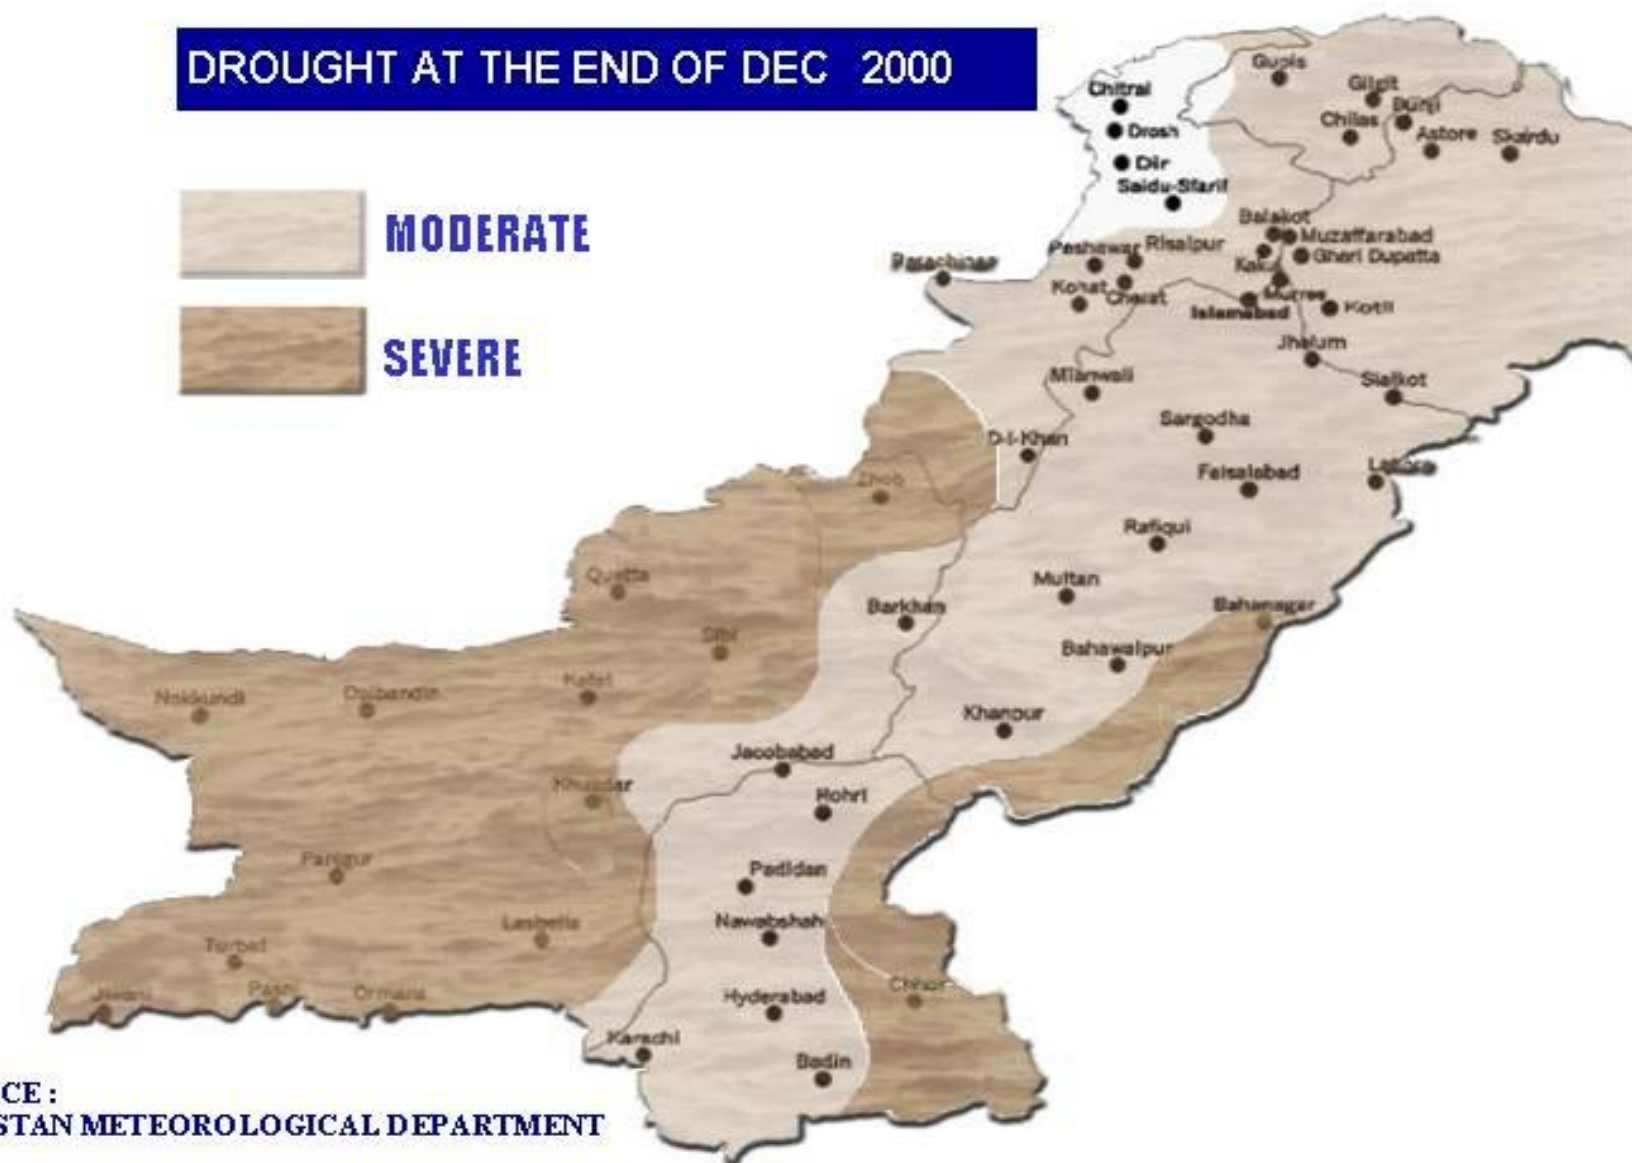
DROUGHT AT THE END OF DEC 2000

MODERATE

SEVERE

Chitral
Gupis
Gilgit
Bunji
Chilas
Astore
Skardu
Drosh
Dir
Saidu-Sharif
Balakot
Muzaffarabad
Garhi Dupatta
Parachinar
Peshawar
Risalpur
Kakul
Kohat
Cherat
Murree
Kotli
Islamabad
Jhelum
Mianwali
Sialkot
Sargodha
D-I-Khan
Faisalabad
Lahore
Zhob
Rafiqui
Quetta
Multan
Barkhan
Bahawalnagar
Sibi
Bahawalpur
Nokkundi
Dalbandin
Kalat
Khanpur
Jacobabad
Khuzdar
Rohri
Panjgur
Padidan
Nawabshah
Lasbella
Turbat
Jiwani
Pasni
Ormara
Hyderabad
Chhor
Karachi
Badin

CE :
STAN METEOROLOGICAL DEPARTMENT